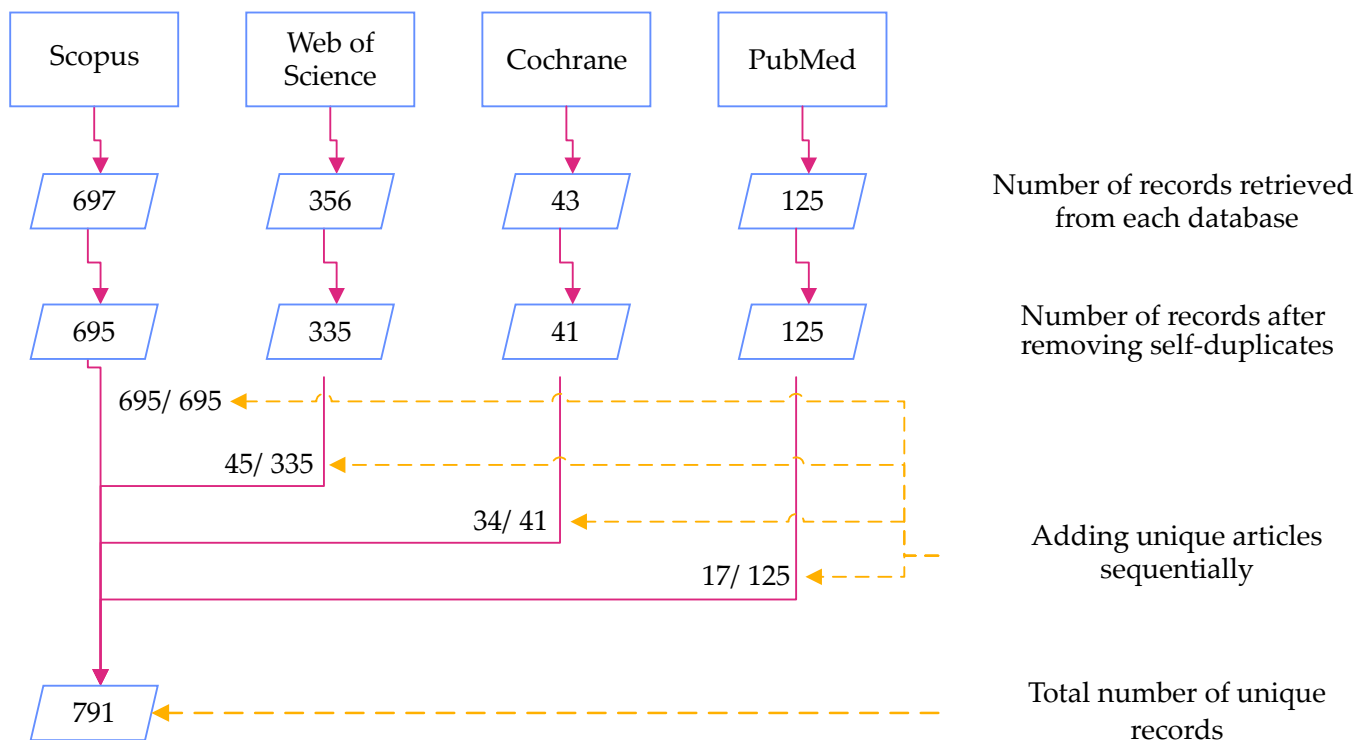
Scopus

Web of Science

Cochrane

PubMed

697

356

43

125

Number of records retrieved from each database

695

335

41

125

Number of records after removing self-duplicates

695/ 695

45/ 335

34/ 41

17/ 125

Adding unique articles sequentially

791

Total number of unique records